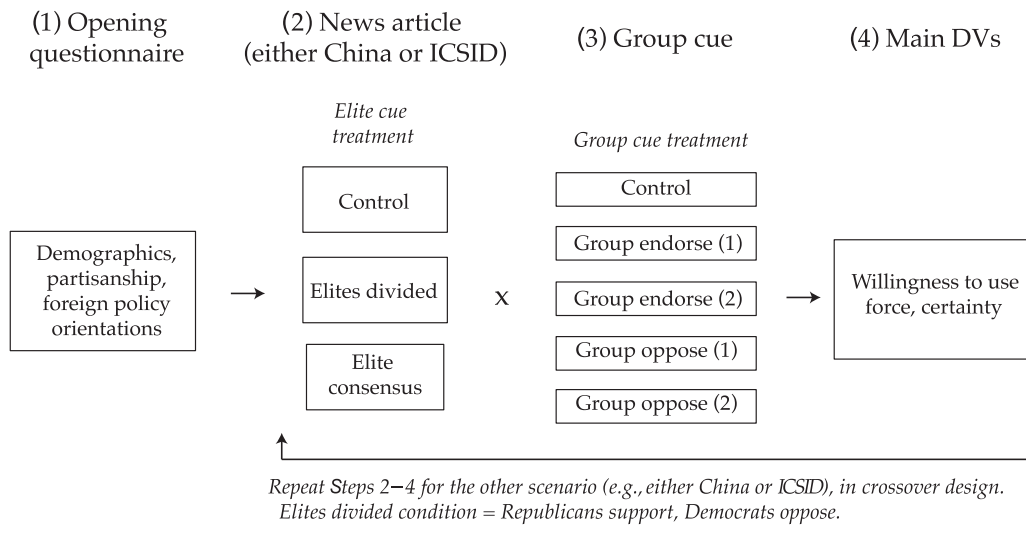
(1) Opening questionnaire

(2) News article (either China or ICSID)

(3) Group cue

(4) Main DVs

Demographics, partisanship, foreign policy orientations

→

Elite cue treatment

Control

Elites divided

Elite consensus

x

Group cue treatment

Control

Group endorse (1)

Group endorse (2)

Group oppose (1)

Group oppose (2)

→

Willingness to use force, certainty

Repeat Steps 2−4 for the other scenario (e.g., either China or ICSID), in crossover design.
Elites divided condition = Republicans support, Democrats oppose.